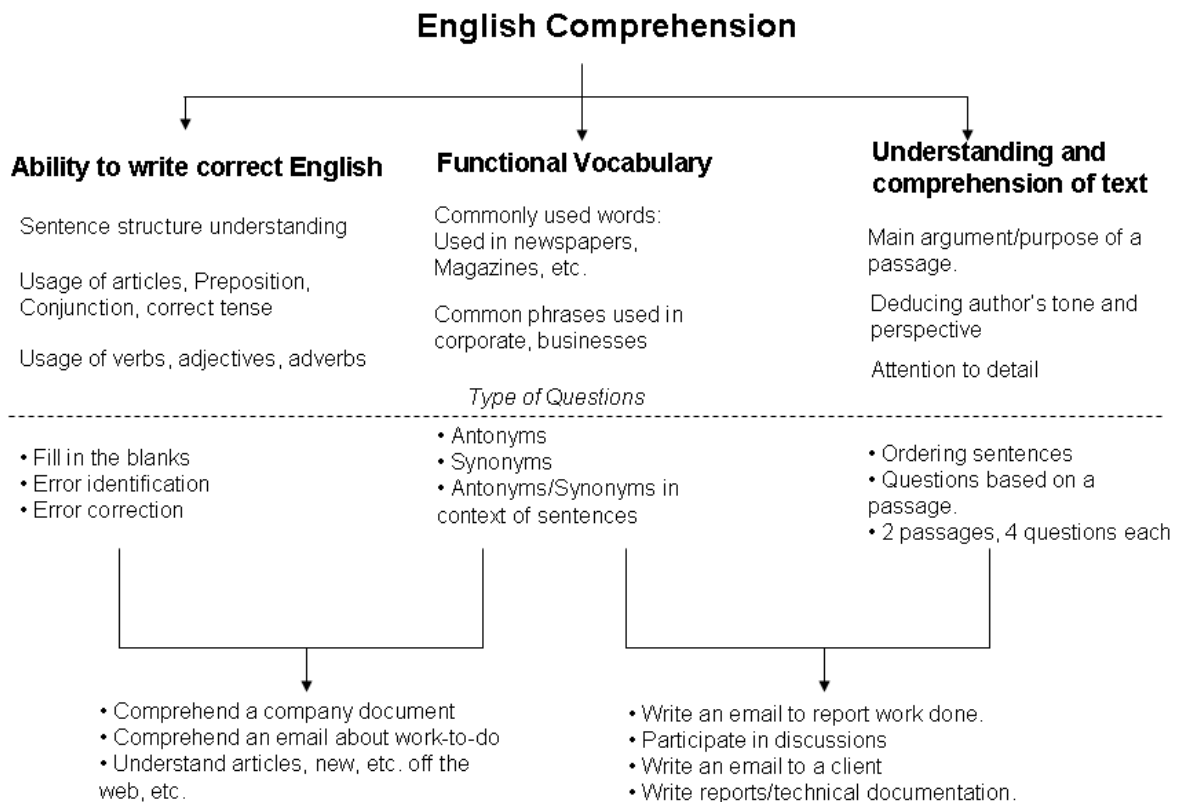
English Comprehension

Ability to write correct English

Sentence structure understanding

Usage of articles, Preposition, Conjunction, correct tense

Usage of verbs, adjectives, adverbs

Functional Vocabulary

Commonly used words: Used in newspapers, Magazines, etc.

Common phrases used in corporate, businesses

Understanding and comprehension of text

Main argument/purpose of a passage.

Deducing author's tone and perspective

Attention to detail

Type of Questions

• Fill in the blanks
• Error identification
• Error correction

• Antonyms
• Synonyms
• Antonyms/Synonyms in context of sentences

• Ordering sentences
• Questions based on a passage.
• 2 passages, 4 questions each

• Comprehend a company document
• Comprehend an email about work-to-do
• Understand articles, new, etc. off the web, etc.

• Write an email to report work done.
• Participate in discussions
• Write an email to a client
• Write reports/technical documentation.